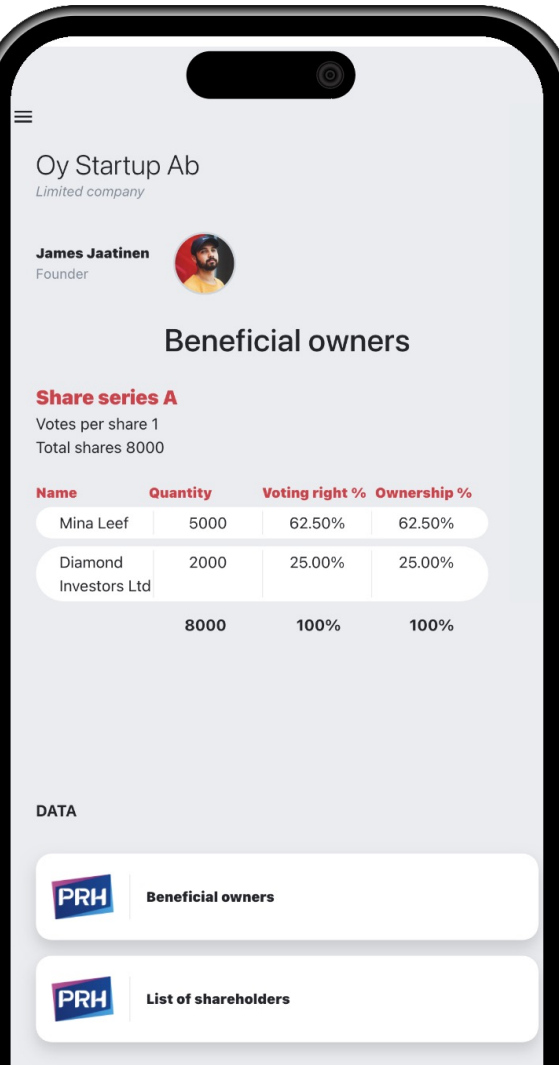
Oy Startup Ab
Limited company

James Jaatinen
Founder

Beneficial owners

Share series A
Votes per share 1
Total shares 8000

| Name | Quantity | Voting right % | Ownership % |
|---|---|---|---|
| Mina Leef | 5000 | 62.50% | 62.50% |
| Diamond Investors Ltd | 2000 | 25.00% | 25.00% |
| | 8000 | 100% | 100% |

DATA

PRH Beneficial owners

PRH List of shareholders